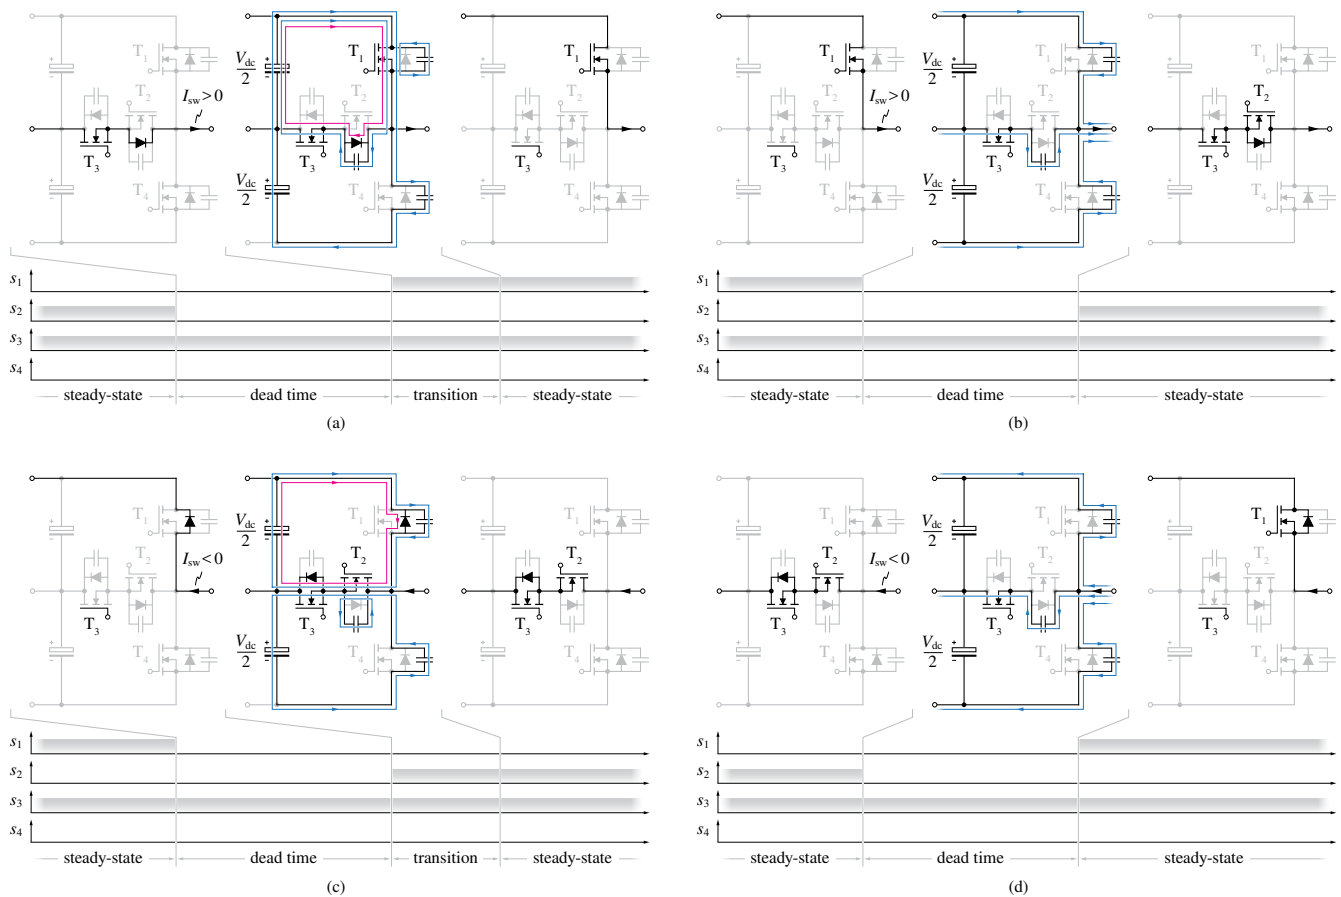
$T_1$ $T_2$ $I_{sw}>0$ $T_3$ $T_4$

$\frac{V_{dc}}{2}$ $T_1$ $T_2$ $T_3$ $T_4$ $\frac{V_{dc}}{2}$

$T_1$ $T_2$ $T_3$ $T_4$

$s_1$
$s_2$
$s_3$
$s_4$

steady-state | dead time | transition | steady-state

(a)

$T_1$ $T_2$ $I_{sw}>0$ $T_3$ $T_4$

$\frac{V_{dc}}{2}$ $T_1$ $T_2$ $T_3$ $T_4$ $\frac{V_{dc}}{2}$

$T_1$ $T_2$ $T_3$ $T_4$

$s_1$
$s_2$
$s_3$
$s_4$

steady-state | dead time | steady-state

(b)

$T_1$ $T_2$ $I_{sw}<0$ $T_3$ $T_4$

$\frac{V_{dc}}{2}$ $T_1$ $T_2$ $T_3$ $T_4$ $\frac{V_{dc}}{2}$

$T_1$ $T_2$ $T_3$ $T_4$

$s_1$
$s_2$
$s_3$
$s_4$

steady-state | dead time | transition | steady-state

(c)

$T_1$ $T_2$ $I_{sw}<0$ $T_3$ $T_4$

$\frac{V_{dc}}{2}$ $T_1$ $T_2$ $T_3$ $T_4$ $\frac{V_{dc}}{2}$

$T_1$ $T_2$ $T_3$ $T_4$

$s_1$
$s_2$
$s_3$
$s_4$

steady-state | dead time | steady-state

(d)